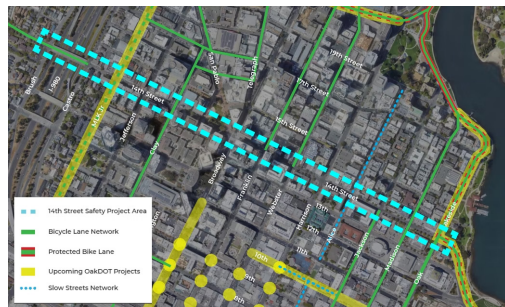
19th Street
17th Street
San Pablo
Telegraph
Brush
Castro
I-980
MLK Jr
Jefferson
14th Street
Clay
15th Street
Broadway
Franklin
Webster
Harrison
Alice
13th
12th
Jackson
Madison
Oak
14th Street
Lakeside
11th
10th
8th
14th Street Safety Project Area
Bicycle Lane Network
Protected Bike Lane
Upcoming OakDOT Projects
Slow Streets Network